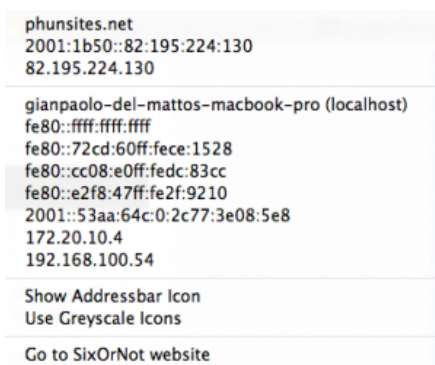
phunsites.net
2001:1b50::82:195:224:130
82.195.224.130

gianpaolo-del-mattos-macbook-pro (localhost)
fe80::ffff:ffff:ffff
fe80::72cd:60ff:fece:1528
fe80::cc08:e0ff:fedc:83cc
fe80::e2f8:47ff:fe2f:9210
2001::53aa:64c:0:2c77:3e08:5e8
172.20.10.4
192.168.100.54

Show Addressbar Icon
Use Greyscale Icons

Go to SixOrNot website